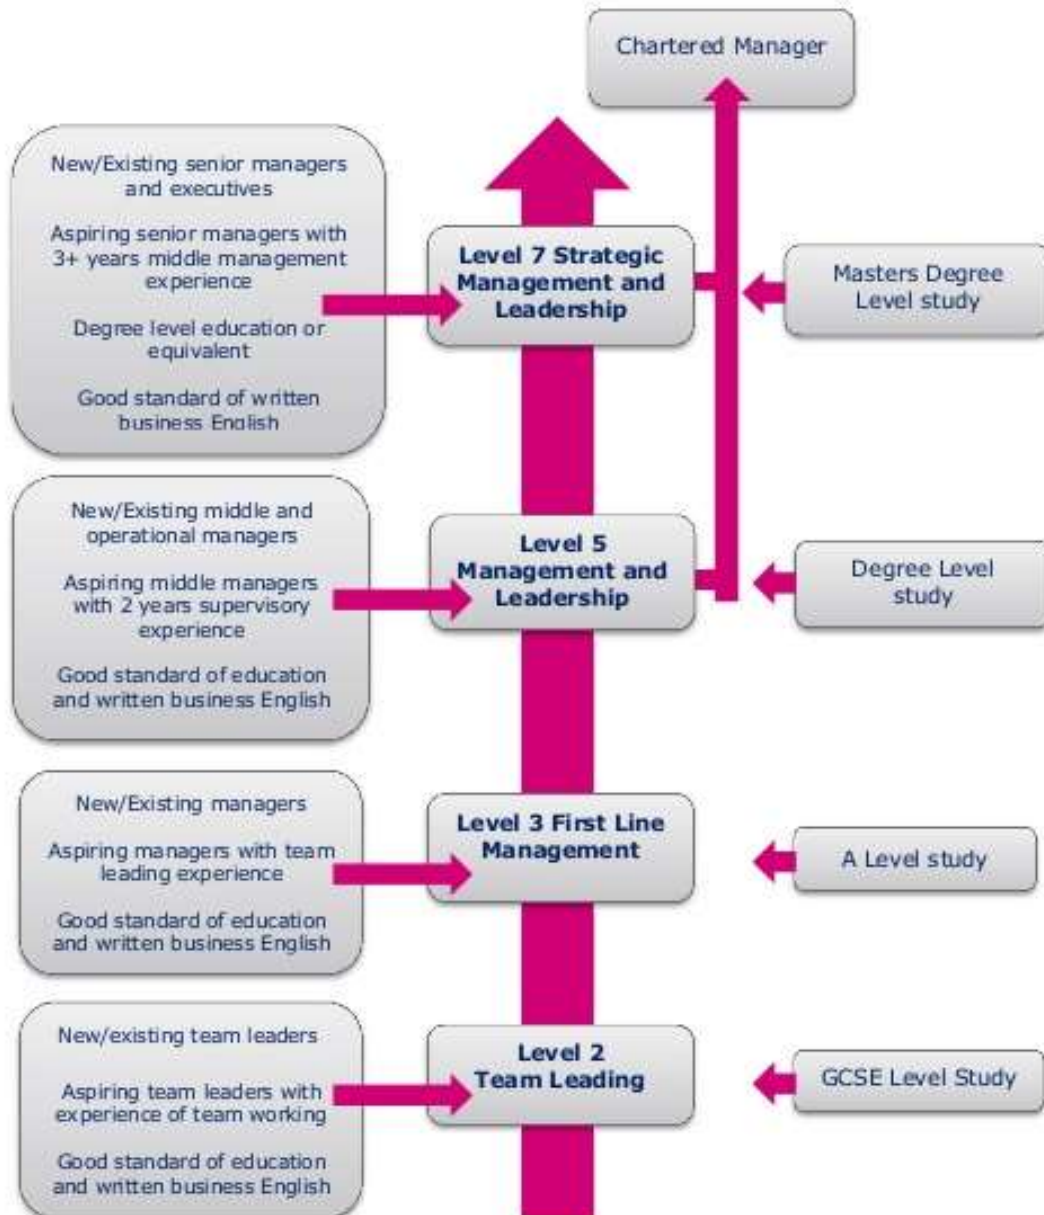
Chartered Manager

New/Existing senior managers and executives

Aspiring senior managers with 3+ years middle management experience

Degree level education or equivalent

Good standard of written business English

Level 7 Strategic Management and Leadership

Masters Degree Level study

New/Existing middle and operational managers

Aspiring middle managers with 2 years supervisory experience

Good standard of education and written business English

Level 5 Management and Leadership

Degree Level study

New/Existing managers

Aspiring managers with team leading experience

Good standard of education and written business English

Level 3 First Line Management

A Level study

New/existing team leaders

Aspiring team leaders with experience of team working

Good standard of education and written business English

Level 2 Team Leading

GCSE Level Study